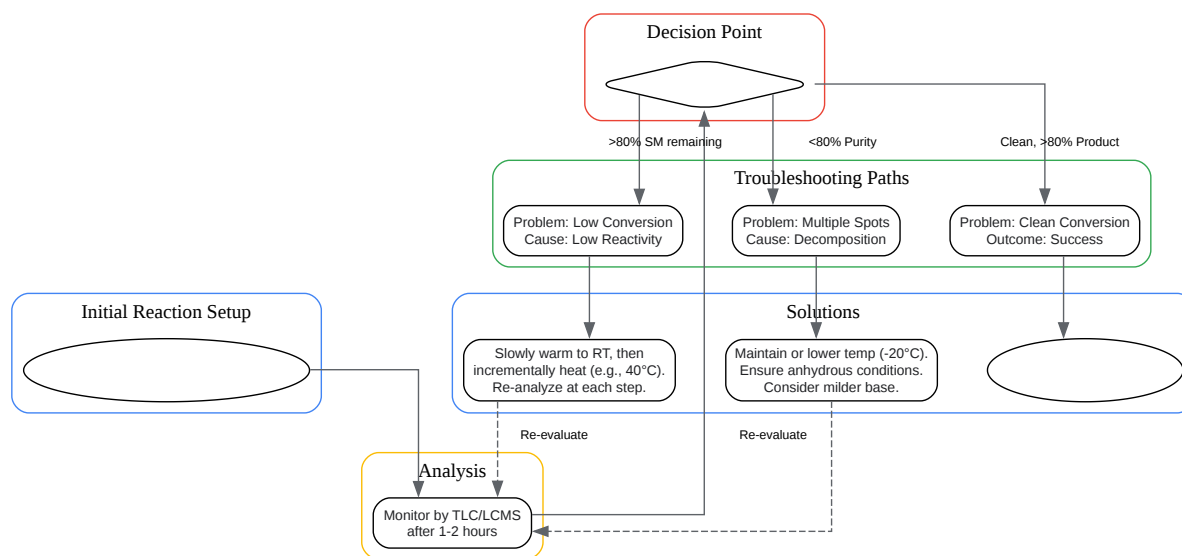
Decision Point

>80% SM remaining

<80% Purity

Clean, >80% Product

Troubleshooting Paths

Problem: Low Conversion
Cause: Low Reactivity

Problem: Multiple Spots
Cause: Decomposition

Problem: Clean Conversion
Outcome: Success

Initial Reaction Setup

Solutions

Slowly warm to RT, then incrementally heat (e.g., 40°C). Re-analyze at each step.

Maintain or lower temp (-20°C). Ensure anhydrous conditions. Consider milder base.

Re-evaluate

Re-evaluate

Analysis

Monitor by TLC/LCMS after 1-2 hours